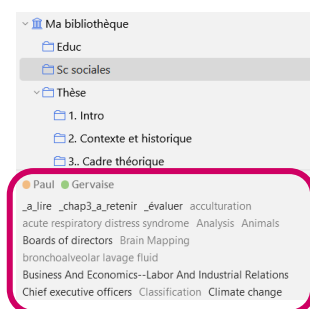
Ma bibliothèque
Educ
Sc sociales
Thèse
1. Intro
2. Contexte et historique
3.. Cadre théorique

Paul Gervaise
_a_lire _chap3_a_retenir _évaluer acculturation acute respiratory distress syndrome Analysis Animals Boards of directors Brain Mapping bronchoalveolar lavage fluid Business And Economics--Labor And Industrial Relations Chief executive officers Classification Climate change